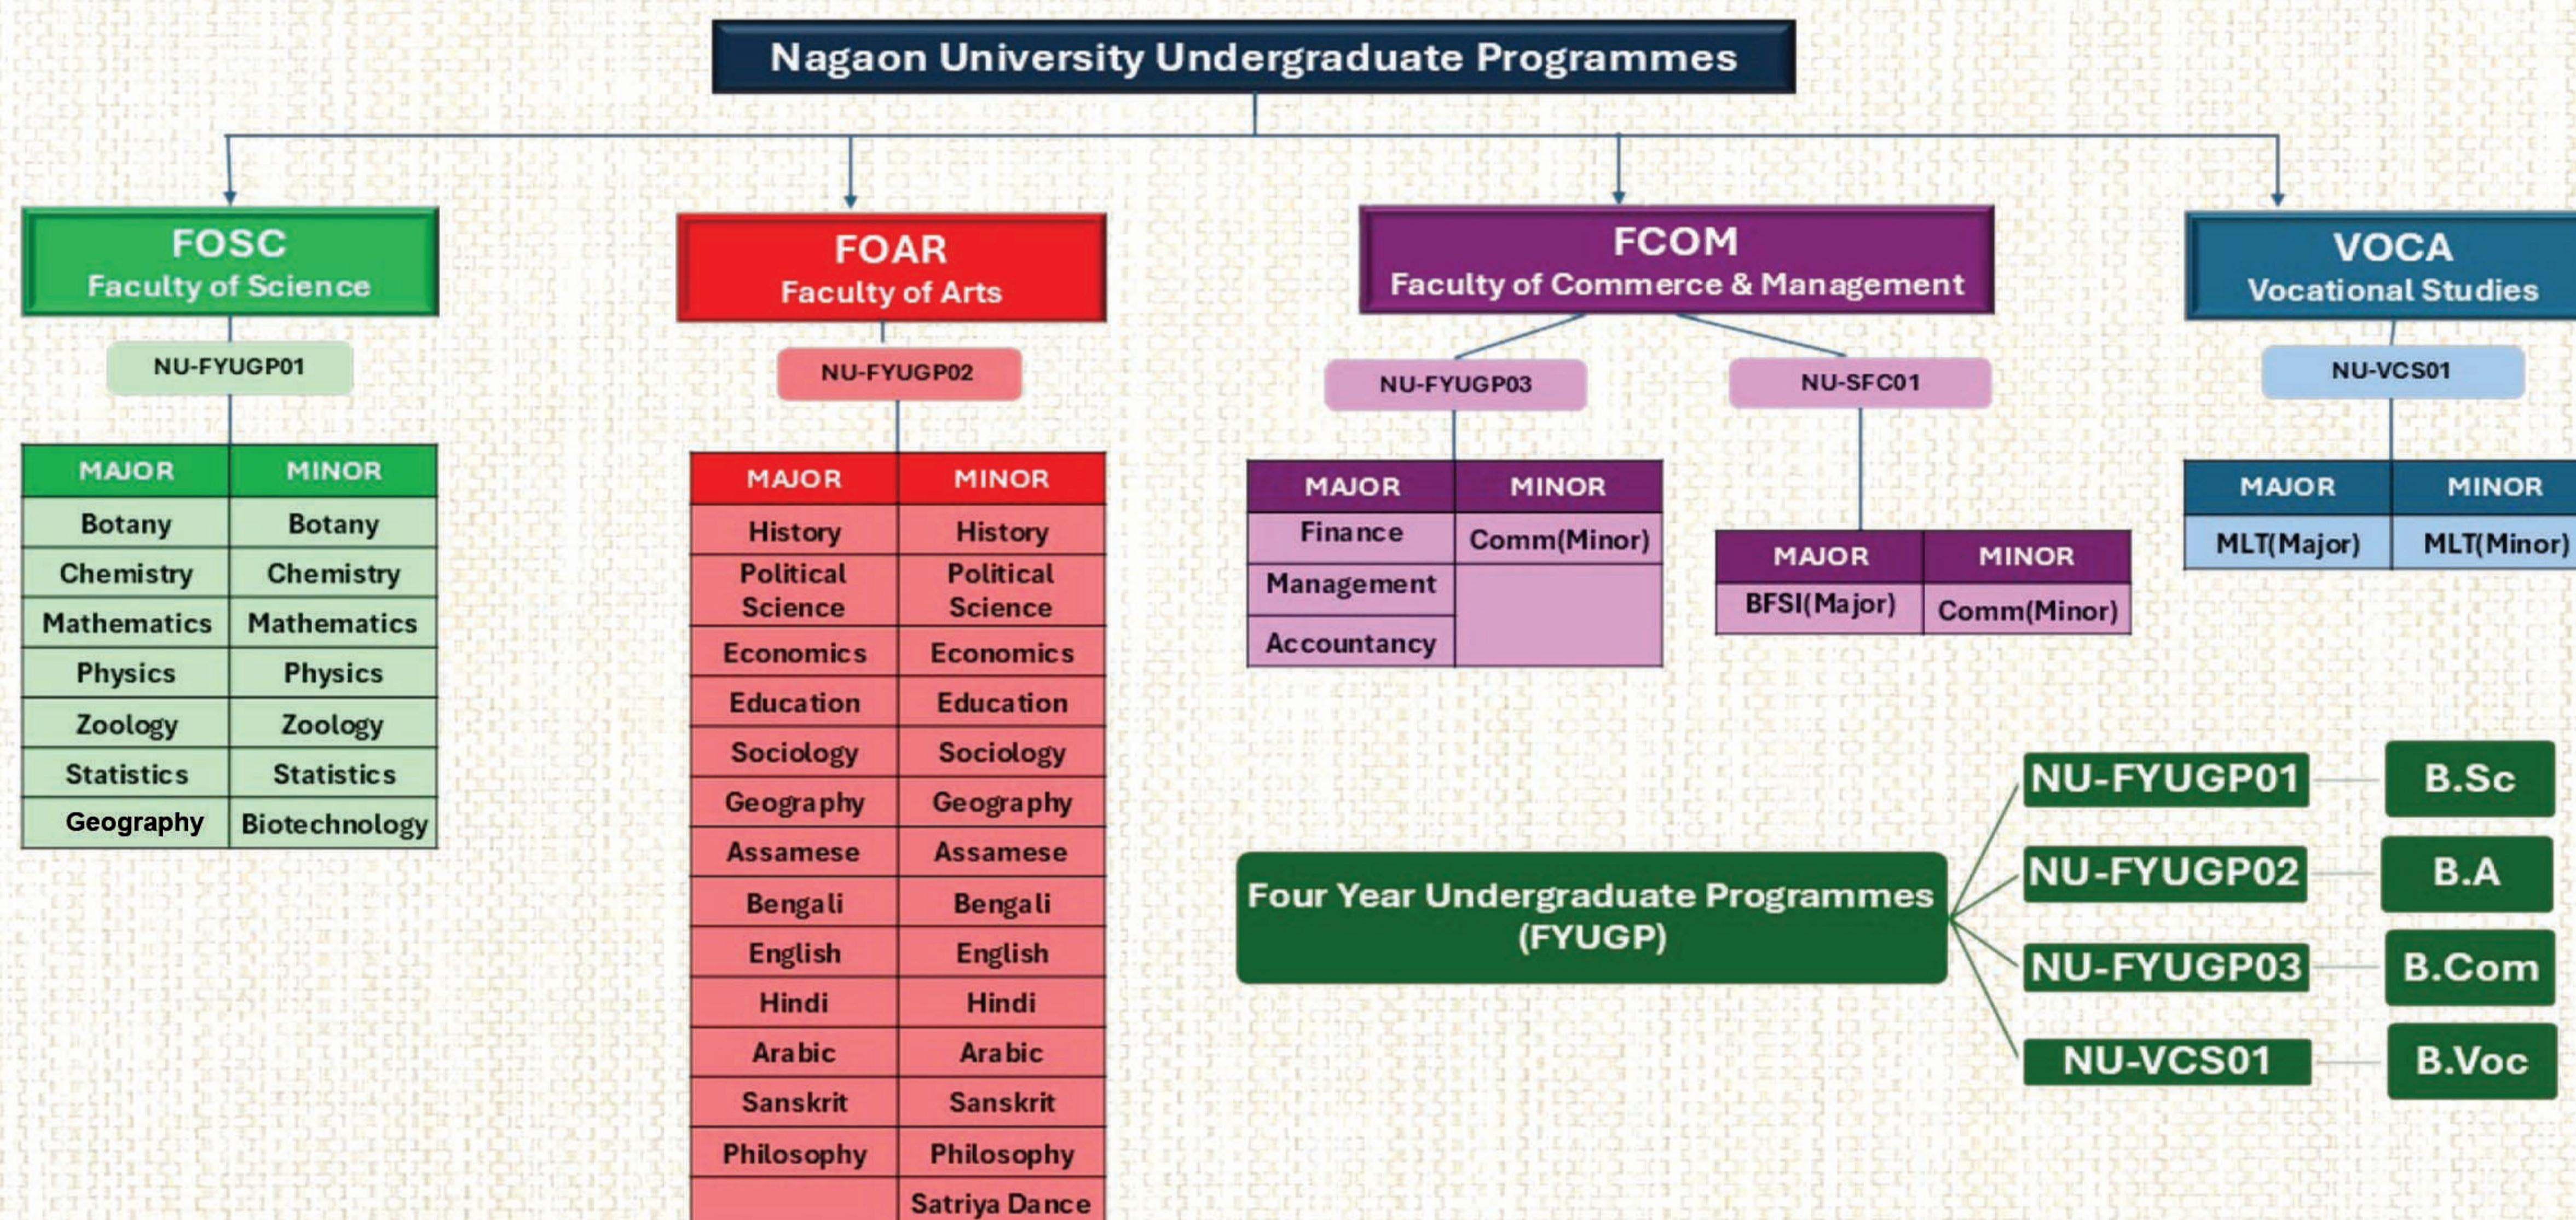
Nagaon University Undergraduate Programmes

FOSC
Faculty of Science

NU-FYUGP01

| MAJOR | MINOR |
|---|---|
| Botany | Botany |
| Chemistry | Chemistry |
| Mathematics | Mathematics |
| Physics | Physics |
| Zoology | Zoology |
| Statistics | Statistics |
| Geography | Biotechnology |

FOAR
Faculty of Arts

NU-FYUGP02

| MAJOR | MINOR |
|---|---|
| History | History |
| Political Science | Political Science |
| Economics | Economics |
| Education | Education |
| Sociology | Sociology |
| Geography | Geography |
| Assamese | Assamese |
| Bengali | Bengali |
| English | English |
| Hindi | Hindi |
| Arabic | Arabic |
| Sanskrit | Sanskrit |
| Philosophy | Philosophy |
| | Satriya Dance |

FCOM
Faculty of Commerce & Management

NU-FYUGP03

| MAJOR | MINOR |
|---|---|
| Finance | Comm(Minor) |
| Management | |
| Accountancy | |

NU-SFC01

| MAJOR | MINOR |
|---|---|
| BFSI(Major) | Comm(Minor) |

VOCA
Vocational Studies

NU-VCS01

| MAJOR | MINOR |
|---|---|
| MLT(Major) | MLT(Minor) |

Four Year Undergraduate Programmes (FYUGP)

NU-FYUGP01 B.Sc
NU-FYUGP02 B.A
NU-FYUGP03 B.Com
NU-VCS01 B.Voc